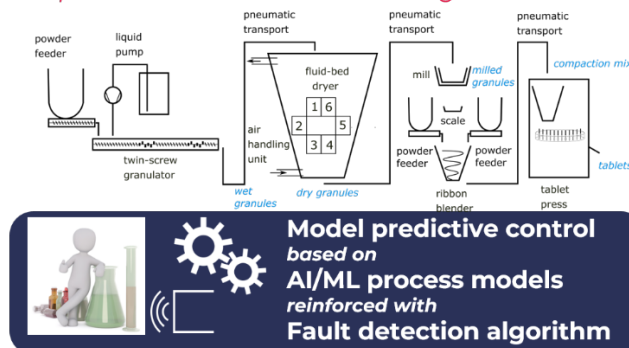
powder feeder

liquid pump

twin-screw granulator

pneumatic transport

fluid-bed dryer

1 6
2 5
3 4

air handling unit

wet granules

dry granules

pneumatic transport

mill

milled granules

scale

powder feeder

powder feeder

ribbon blender

pneumatic transport

compaction mix

tablets

tablet press

Model predictive control
based on
AI/ML process models
reinforced with
Fault detection algorithm